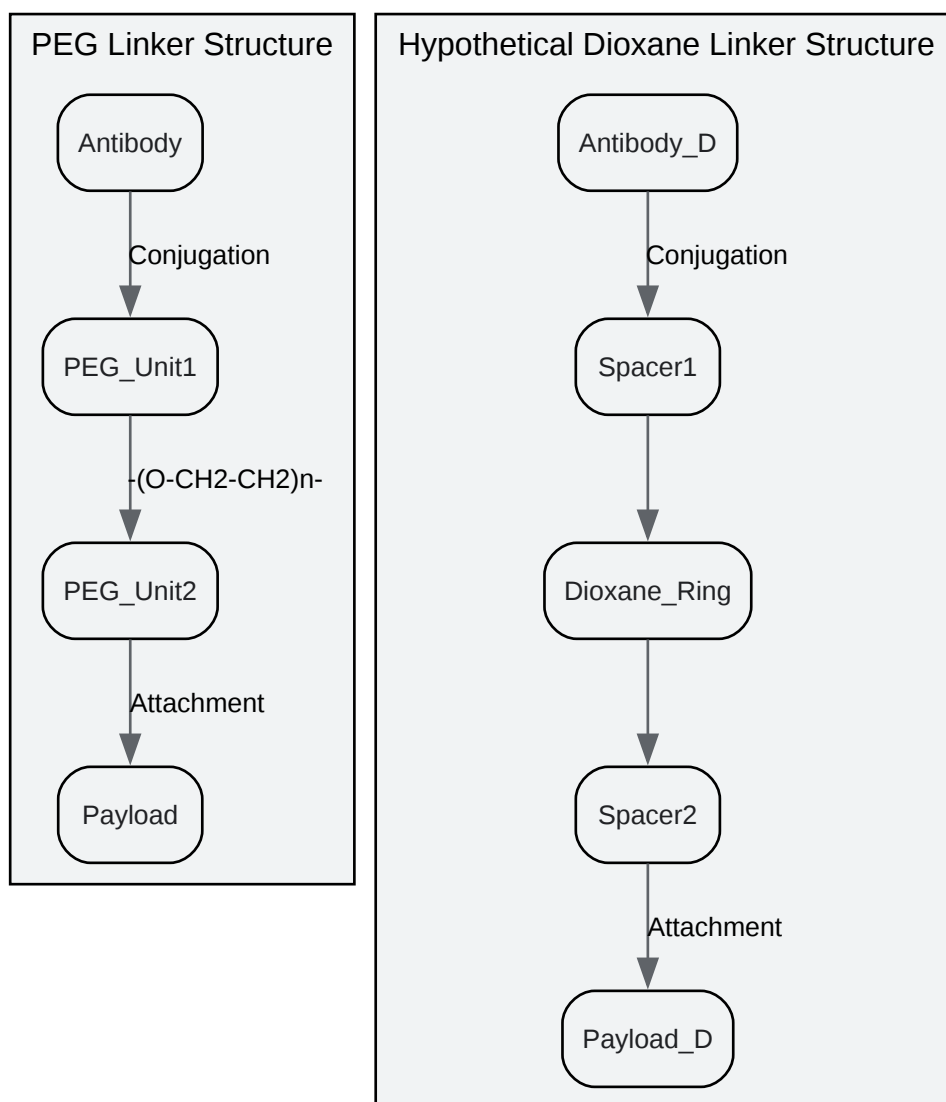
PEG Linker Structure

Antibody

Conjugation

PEG_Unit1

-(O-CH2-CH2)n-

PEG_Unit2

Attachment

Payload

Hypothetical Dioxane Linker Structure

Antibody_D

Conjugation

Spacer1

Dioxane_Ring

Spacer2

Attachment

Payload_D